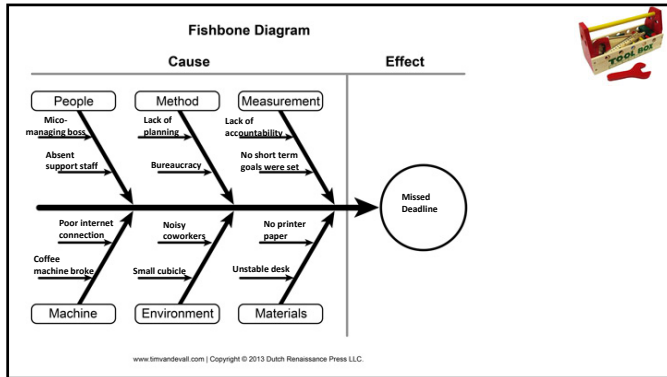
Fishbone Diagram

Cause

Effect

People

Method

Measurement

Mico-managing boss

Absent support staff

Lack of planning

Bureaucracy

Lack of accountability

No short term goals were set

Missed Deadline

Poor internet connection

Coffee machine broke

Noisy coworkers

Small cubicle

No printer paper

Unstable desk

Machine

Environment

Materials

TOOL BOX

www.timvandevall.com | Copyright © 2013 Dutch Renaissance Press LLC.